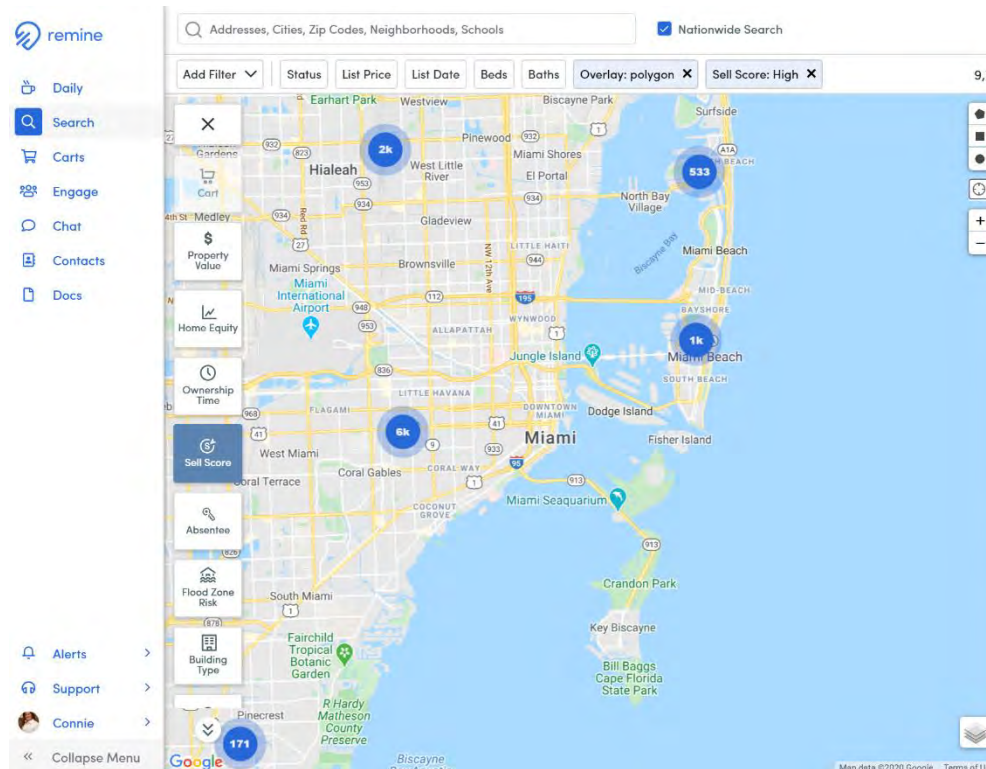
remine

Daily
Search
Carts
Engage
Chat
Contacts
Docs

Alerts
Support
Connie
Collapse Menu

Addresses, Cities, Zip Codes, Neighborhoods, Schools

Nationwide Search

Add Filter
Status
List Price
List Date
Beds
Baths
Overlay: polygon ✕
Sell Score: High ✕
9,

✕
Cart
Property Value
Home Equity
Ownership Time
Sell Score
Absentee
Flood Zone Risk
Building Type

Earhart Park
Westview
Biscayne Park
Surfside
Pinewood
Miami Shores
Gardens
Hialeah
West Little River
El Portal
North Bay Village
Medley
Gladeview
Little Haiti
Miami Beach
Miami Springs
Brownsville
Miami International Airport
Wynwood
Mid-Beach
Bayshore
Allapattah
Jungle Island
Miami Beach
South Beach
Little Havana
Flagami
Downtown
Dodge Island
Miami
Fisher Island
West Miami
Coral Gables
Coral Way
Coral Terrace
Miami Seaquarium
Coconut Grove
Crandon Park
South Miami
Key Biscayne
Fairchild Tropical Botanic Garden
Bill Baggs Cape Florida State Park
Pinecrest
R Hardy Matheson County Preserve
Biscayne
NW 12th Ave
Red Rd
Biscayne Bay

2k
533
1k
6k
171

Google
Map data ©2020 Google
Terms of U